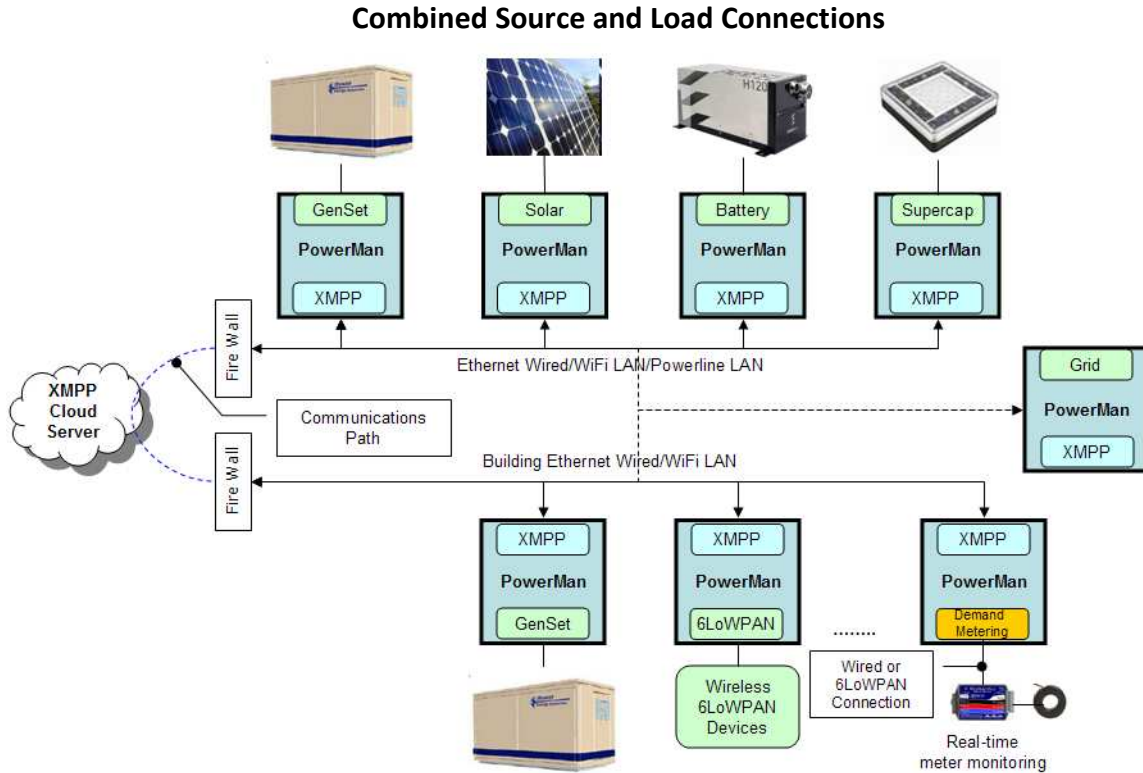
Combined Source and Load Connections

H120

GenSet
PowerMan
XMPP

Solar
PowerMan
XMPP

Battery
PowerMan
XMPP

Supercap
PowerMan
XMPP

Fire Wall

XMPP Cloud Server

Ethernet Wired/WiFi LAN/Powerline LAN

Grid
PowerMan
XMPP

Communications Path

Building Ethernet Wired/WiFi LAN

Fire Wall

XMPP
PowerMan
GenSet

XMPP
PowerMan
6LoWPAN

........

XMPP
PowerMan
Demand Metering

Wireless 6LoWPAN Devices

Wired or 6LoWPAN Connection

Real-time meter monitoring